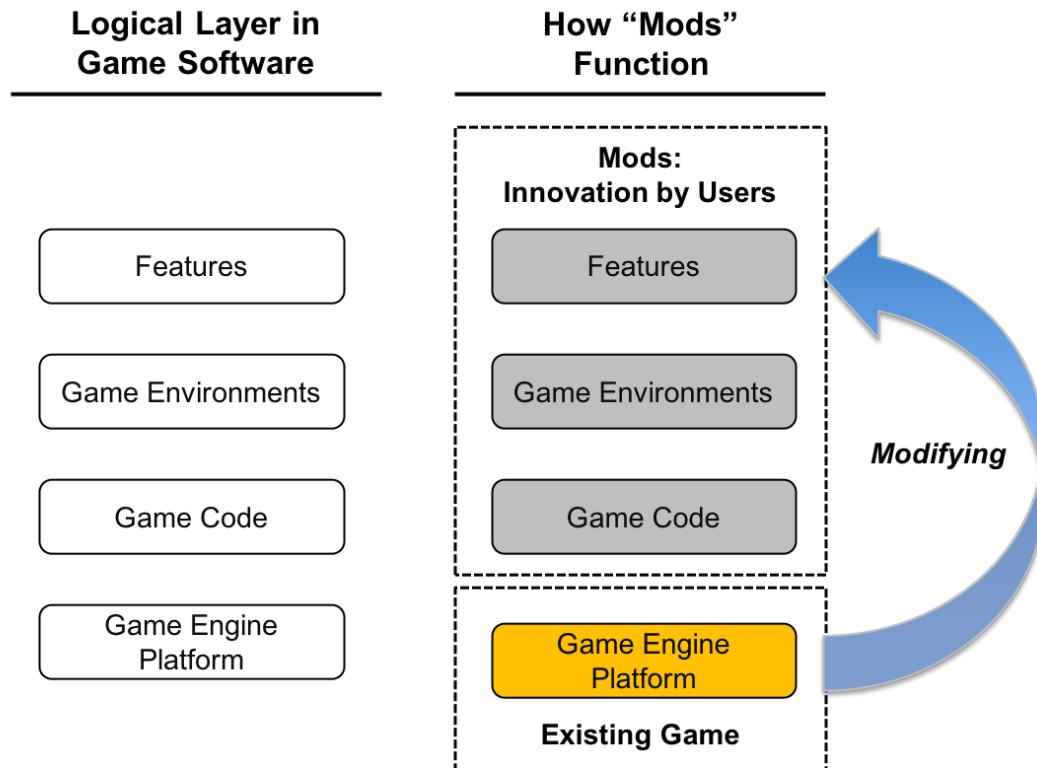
Logical Layer in Game Software

Features

Game Environments

Game Code

Game Engine Platform

How “Mods” Function

Mods: Innovation by Users

Features

Game Environments

Game Code

Game Engine Platform

Existing Game

Modifying